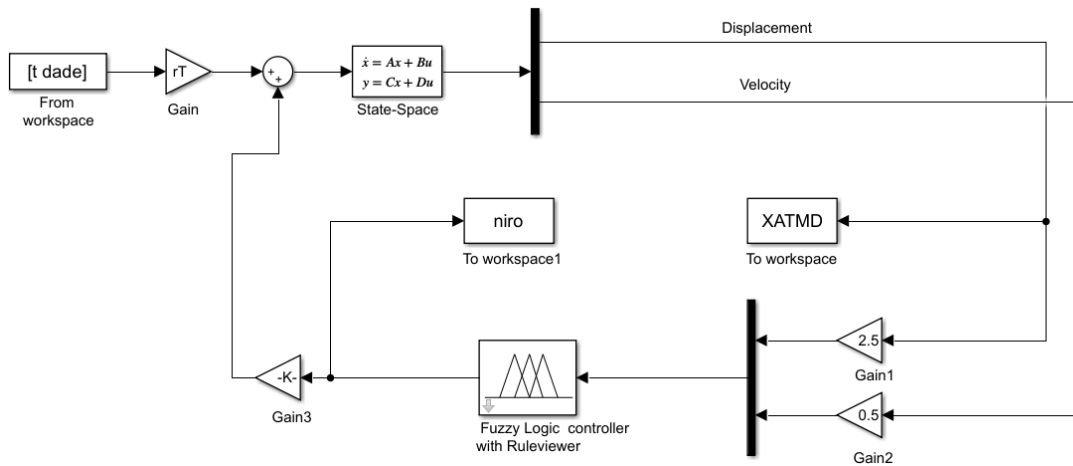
Displacement

[t dade]
From workspace

rT
Gain

+
+

$\dot{x} = Ax + Bu$
$y = Cx + Du$
State-Space

Velocity

niro
To workspace1

XATMD
To workspace

2.5
Gain1

-K-
Gain3

Fuzzy Logic controller with Ruleviewer

0.5
Gain2